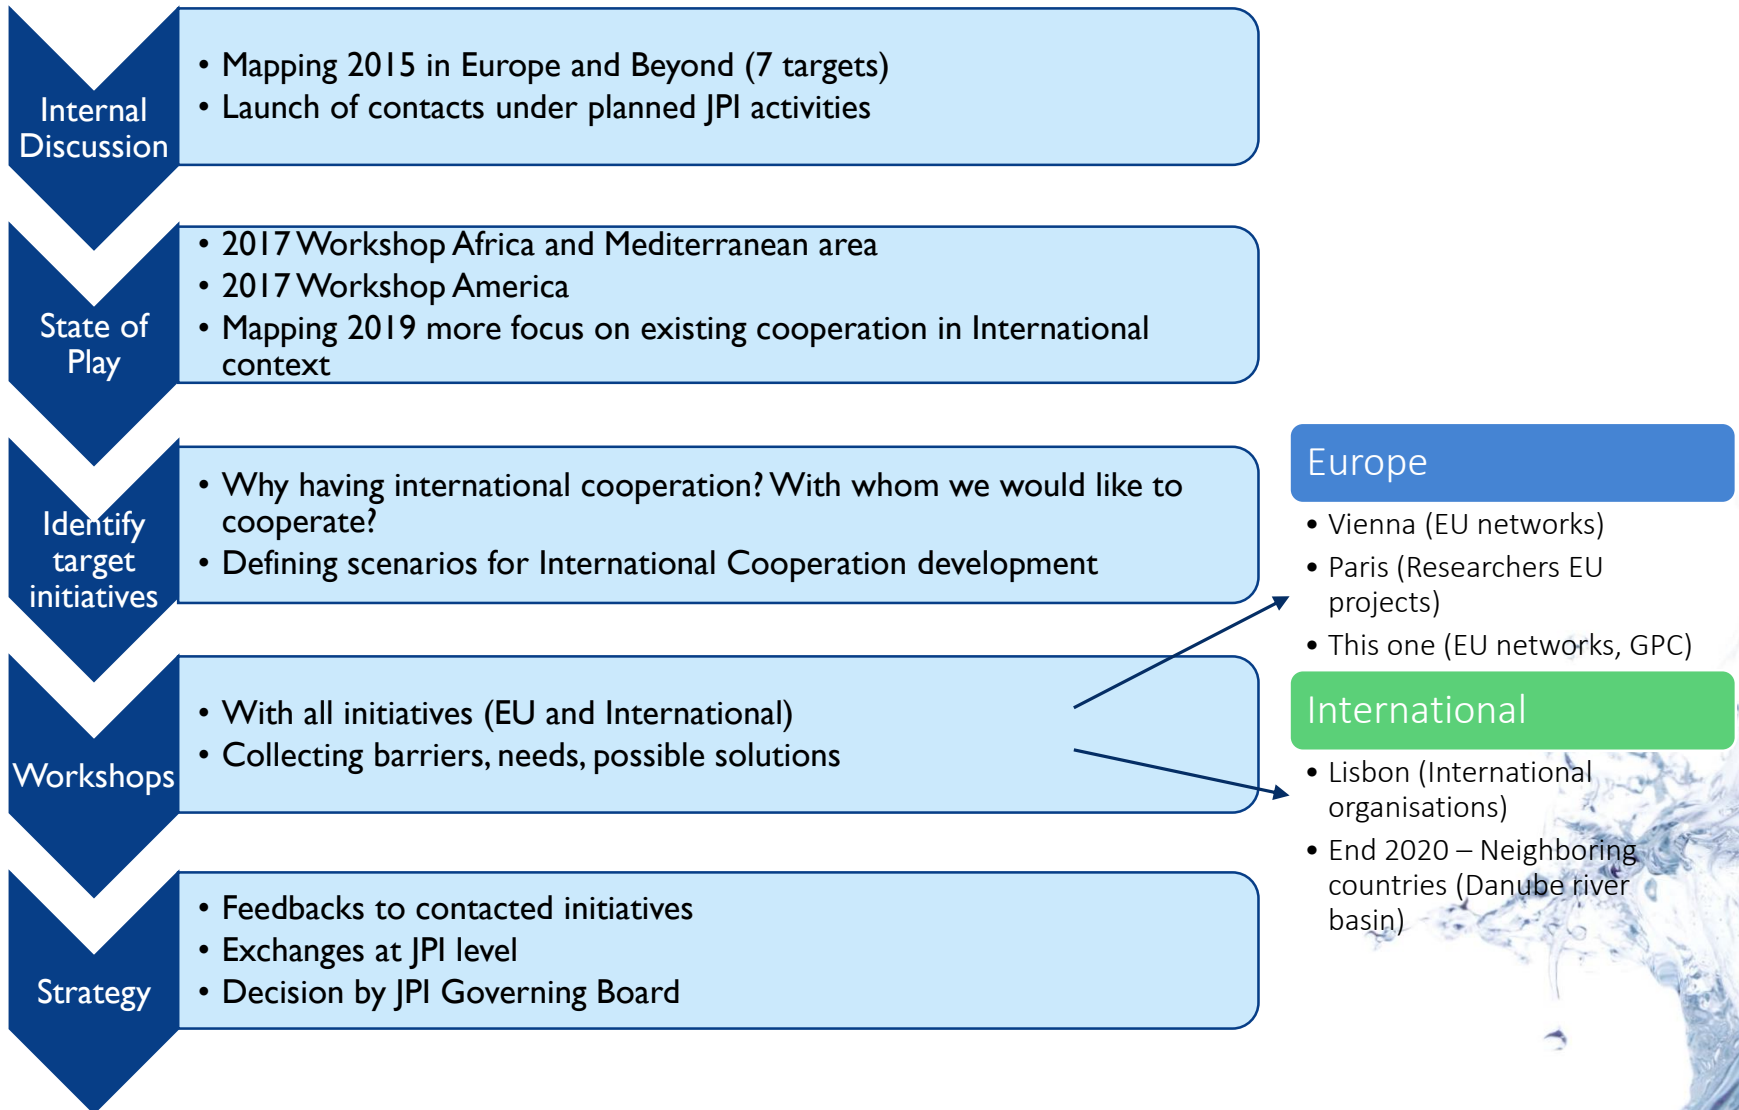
Internal Discussion

• Mapping 2015 in Europe and Beyond (7 targets)
• Launch of contacts under planned JPI activities

State of Play

• 2017 Workshop Africa and Mediterranean area
• 2017 Workshop America
• Mapping 2019 more focus on existing cooperation in International context

Identify target initiatives

• Why having international cooperation? With whom we would like to cooperate?
• Defining scenarios for International Cooperation development

Workshops

• With all initiatives (EU and International)
• Collecting barriers, needs, possible solutions

Strategy

• Feedbacks to contacted initiatives
• Exchanges at JPI level
• Decision by JPI Governing Board

Europe

• Vienna (EU networks)
• Paris (Researchers EU projects)
• This one (EU networks, GPC)

International

• Lisbon (International organisations)
• End 2020 – Neighboring countries (Danube river basin)